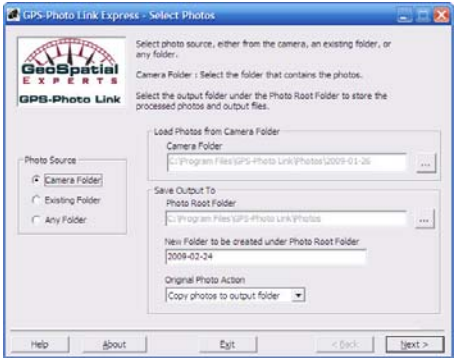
GPS-Photo Link Express - Select Photos

GeoSpatial EXPERTS
GPS-Photo Link

Select photo source, either from the camera, an existing folder, or any folder.

Camera Folder : Select the folder that contains the photos.

Select the output folder under the Photo Root Folder to store the processed photos and output files.

Photo Source
Camera Folder
Existing Folder
Any Folder

Load Photos from Camera Folder
Camera Folder
C:\Program Files\GPS-Photo Link\Photos\2009-01-26
...

Save Output To
Photo Root Folder
C:\Program Files\GPS-Photo Link\Photos
...

New Folder to be created under Photo Root Folder
2009-02-24

Original Photo Action
Copy photos to output folder

Help | About | Exit | < Back | Next >